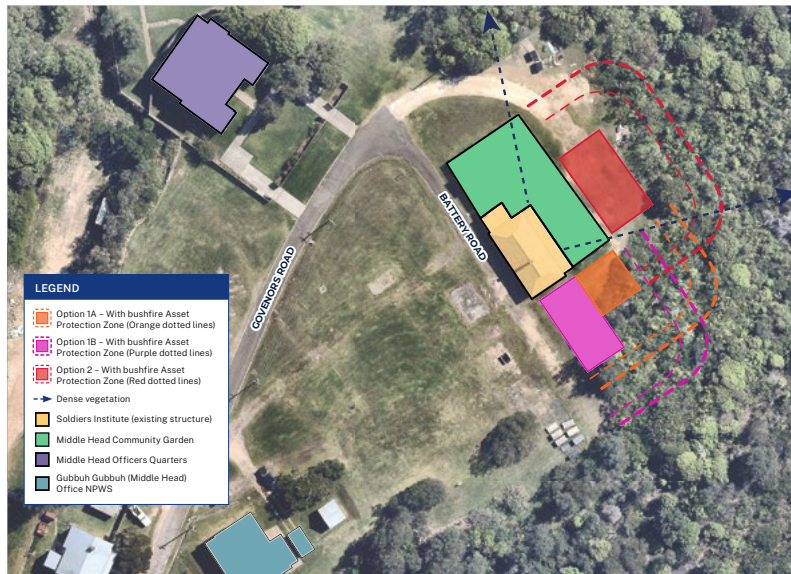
BATTERY ROAD

GOVENORS ROAD

LEGEND

Option 1A – With bushfire Asset Protection Zone (Orange dotted lines)

Option 1B – With bushfire Asset Protection Zone (Purple dotted lines)

Option 2 – With bushfire Asset Protection Zone (Red dotted lines)

Dense vegetation

Soldiers Institute (existing structure)

Middle Head Community Garden

Middle Head Officers Quarters

Gubbuh Gubbuh (Middle Head) Office NPWS